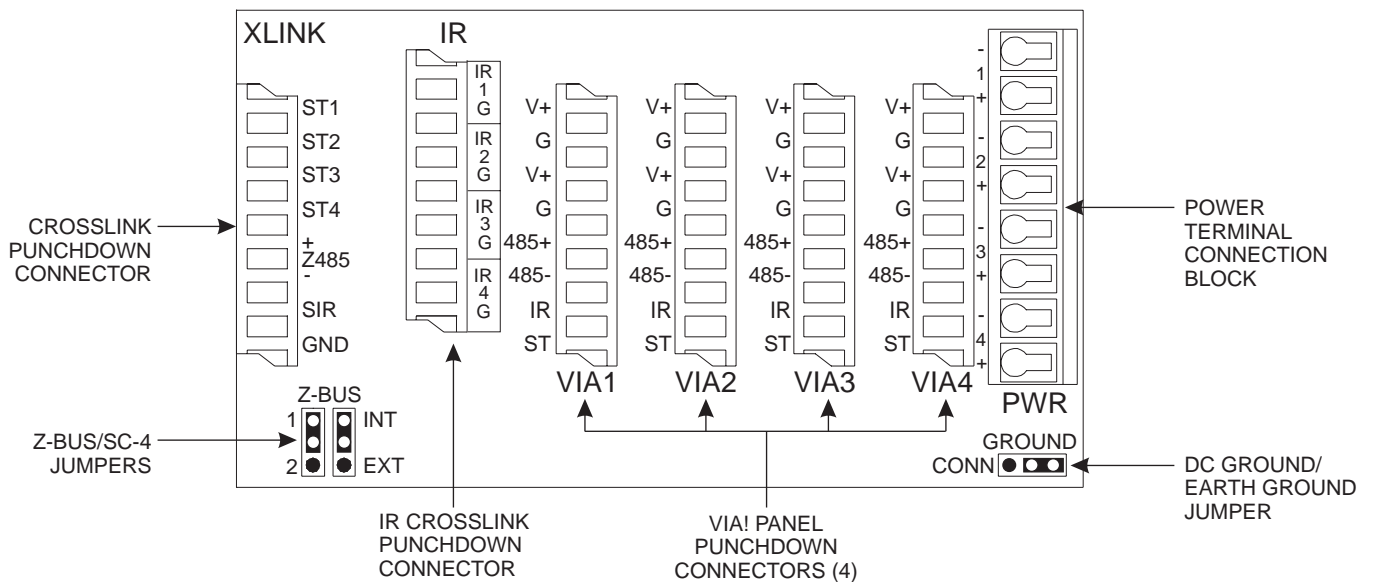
XLINK

IR

CROSSLINK PUNCHDOWN CONNECTOR

ST1
ST2
ST3
ST4
+
Z485
-
SIR
GND

IR 1 G
IR 2 G
IR 3 G
IR 4 G

V+
G
V+
G
485+
485-
IR
ST
VIA1

V+
G
V+
G
485+
485-
IR
ST
VIA2

V+
G
V+
G
485+
485-
IR
ST
VIA3

V+
G
V+
G
485+
485-
IR
ST
VIA4

-
1
+
-
2
+
-
3
+
-
4
+
PWR

POWER TERMINAL CONNECTION BLOCK

Z-BUS
1
INT
2
EXT

Z-BUS/SC-4 JUMPERS

GROUND
CONN

DC GROUND/ EARTH GROUND JUMPER

IR CROSSLINK PUNCHDOWN CONNECTOR

VIA! PANEL PUNCHDOWN CONNECTORS (4)